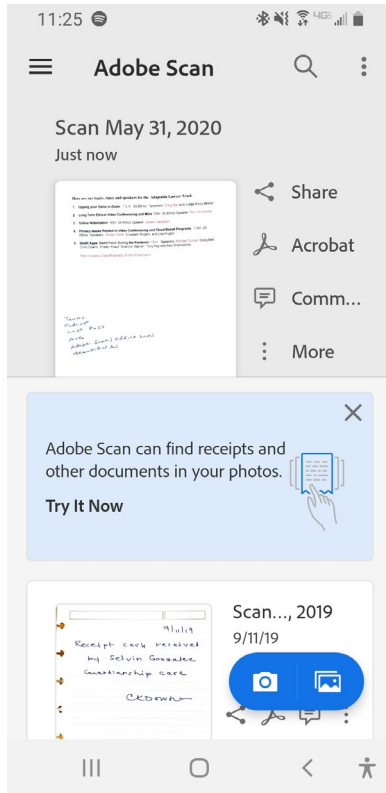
11:25

Adobe Scan

Scan May 31, 2020
Just now

Here are our topics, times and speakers for the Adaptable Lawyer Track
1. Upping your Game in Zoom
2. Long Term Ethical Video Conferencing and More
3. Online Arbitration
4. Privacy Issues Related to Video Conferencing and Cloud Based Programs
5. Mobile Apps: Stark Points During the Pandemic

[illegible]

Share
Acrobat
Comm...
More

Adobe Scan can find receipts and other documents in your photos.
Try It Now

9/11/19
Receipt cash received by Selvin Gonzalez Guardianship care
CKdown

Scan..., 2019
9/11/19